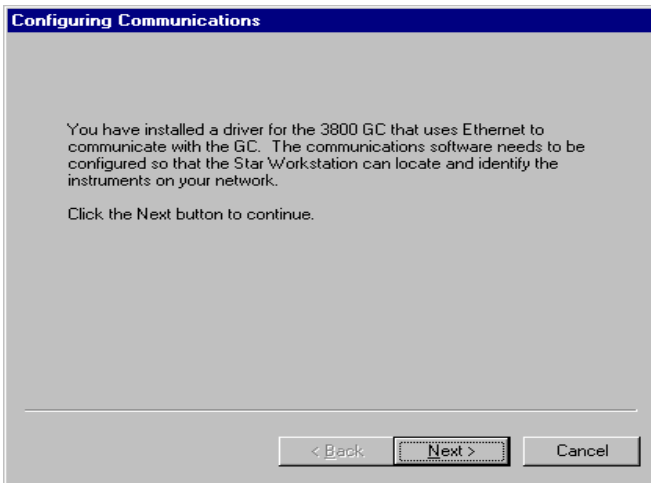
Configuring Communications

You have installed a driver for the 3800 GC that uses Ethernet to communicate with the GC. The communications software needs to be configured so that the Star Workstation can locate and identify the instruments on your network.

Click the Next button to continue.

< Back
Next >
Cancel